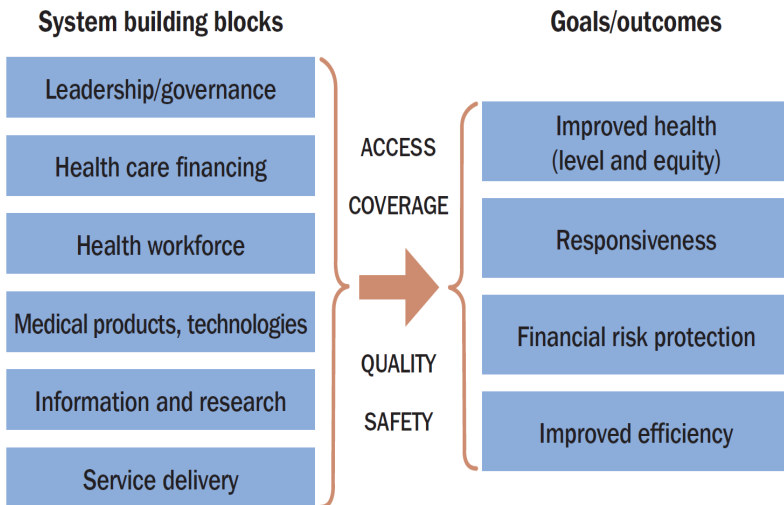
System building blocks

Leadership/governance

Health care financing

Health workforce

Medical products, technologies

Information and research

Service delivery

ACCESS

COVERAGE

QUALITY

SAFETY

Goals/outcomes

Improved health (level and equity)

Responsiveness

Financial risk protection

Improved efficiency